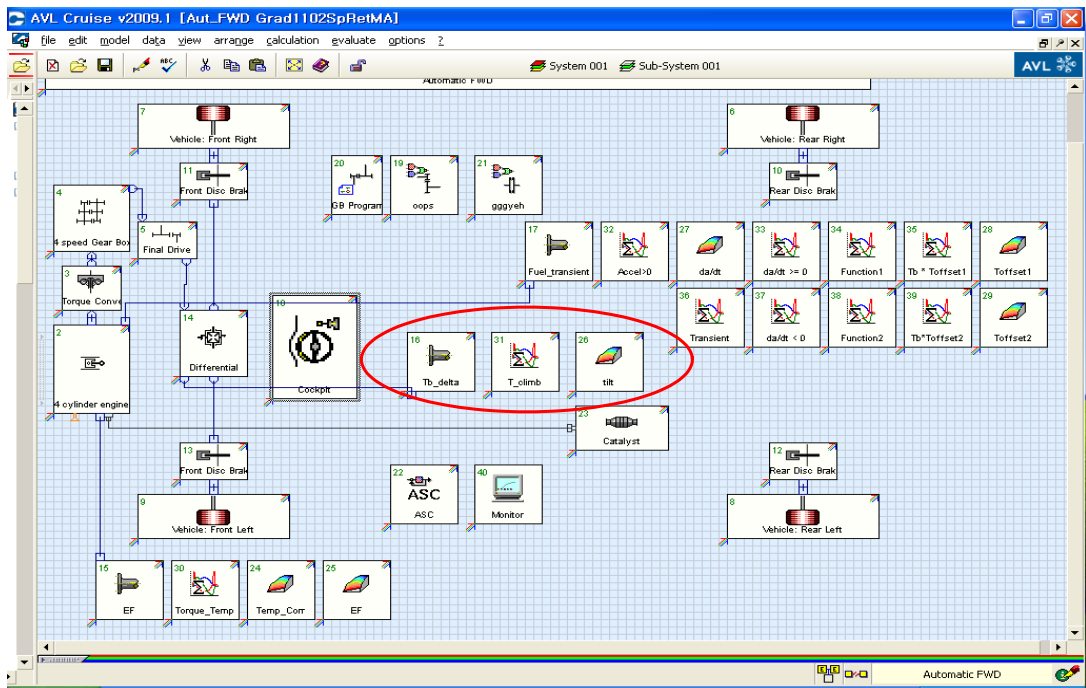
AVL Cruise v2009.1 [Aut_FWD Grad1102SpRetMA]

file edit model data view arrange calculation evaluate options ?

System 001 Sub-System 001 AVL

Automatic FWD

7 Vehicle: Front Right

6 Vehicle: Rear Right

11 Front Disc Brak

10 Rear Disc Brak

20 GB Program

19 oops

21 gggyeh

4 4 speed Gear Box

5 Final Drive

3 Torque Conve

17 Fuel_transient

32 Accel>0

27 da/dt

33 da/dt >= 0

34 Function1

35 Tb * Toffset1

28 Toffset1

36 Transient

37 da/dt < 0

38 Function2

39 Tb*Toffset2

29 Toffset2

2 4 cylinder engine

14 Differential

18 Cockpit

16 Tb_delta

31 T_climb

26 tilt

23 Catalyst

13 Front Disc Brak

12 Rear Disc Brak

9 Vehicle: Front Left

8 Vehicle: Rear Left

22 ASC ASC

40 Monitor

15 EF

30 Torque_Temp

24 Temp_Corr

25 EF

Automatic FWD